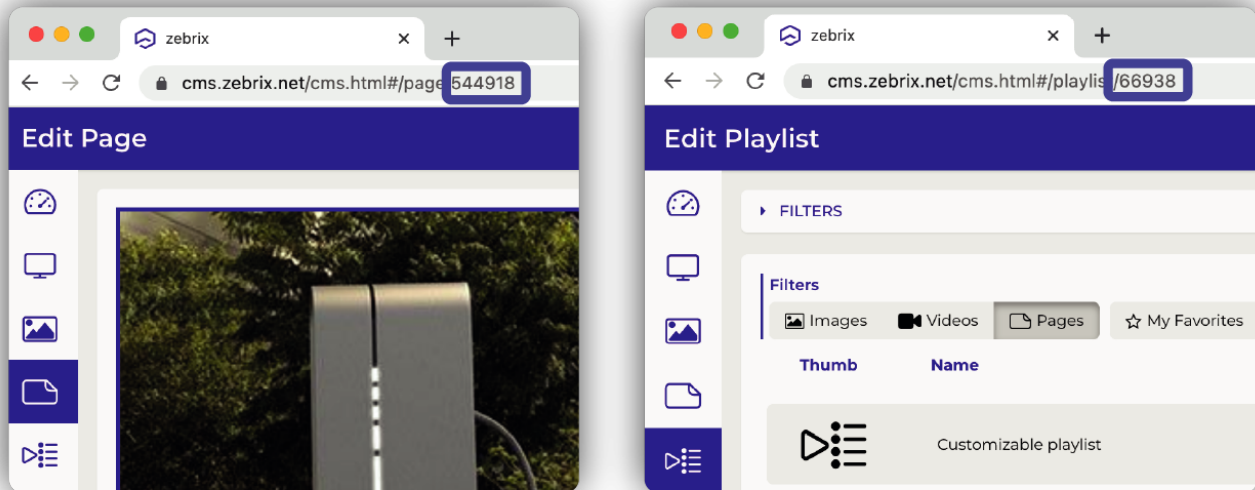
zebrix ×
+
cms.zebrix.net/cms.html#/page544918
Edit Page

zebrix ×
+
cms.zebrix.net/cms.html#/playlist/66938
Edit Playlist
FILTERS
Filters
Images Videos Pages My Favorites
Thumb Name
Customizable playlist